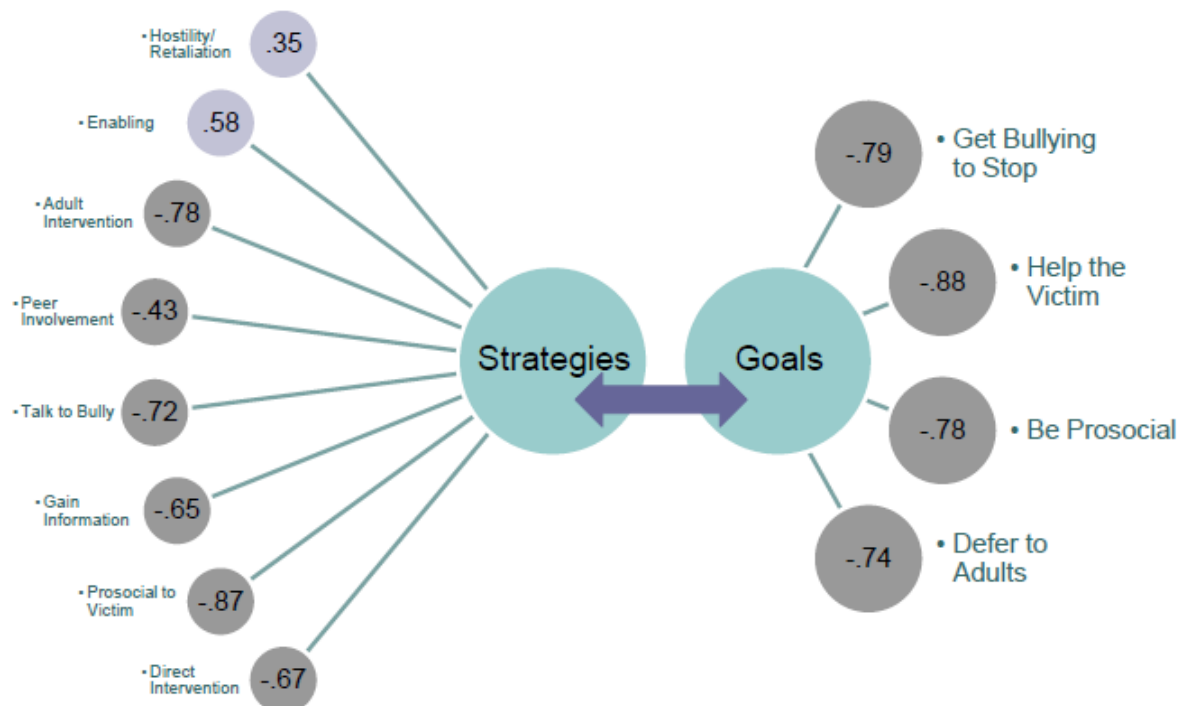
• Hostility/ Retaliation .35

• Enabling .58

• Adult Intervention -.78

• Peer Involvement -.43

• Talk to Bully -.72

• Gain Information -.65

• Prosocial to Victim -.87

• Direct Intervention -.67

Strategies

Goals

-.79 • Get Bullying to Stop

-.88 • Help the Victim

-.78 • Be Prosocial

-.74 • Defer to Adults